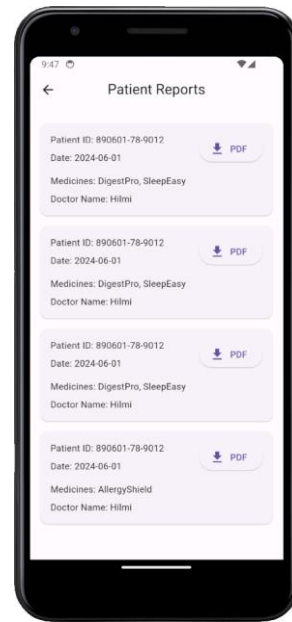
9:47

Patient Reports

Patient ID: 890601-78-9012
Date: 2024-06-01
Medicines: DigestPro, SleepEasy
Doctor Name: Hilmi

PDF

Patient ID: 890601-78-9012
Date: 2024-06-01
Medicines: DigestPro, SleepEasy
Doctor Name: Hilmi

PDF

Patient ID: 890601-78-9012
Date: 2024-06-01
Medicines: DigestPro, SleepEasy
Doctor Name: Hilmi

PDF

Patient ID: 890601-78-9012
Date: 2024-06-01
Medicines: AllergyShield
Doctor Name: Hilmi

PDF